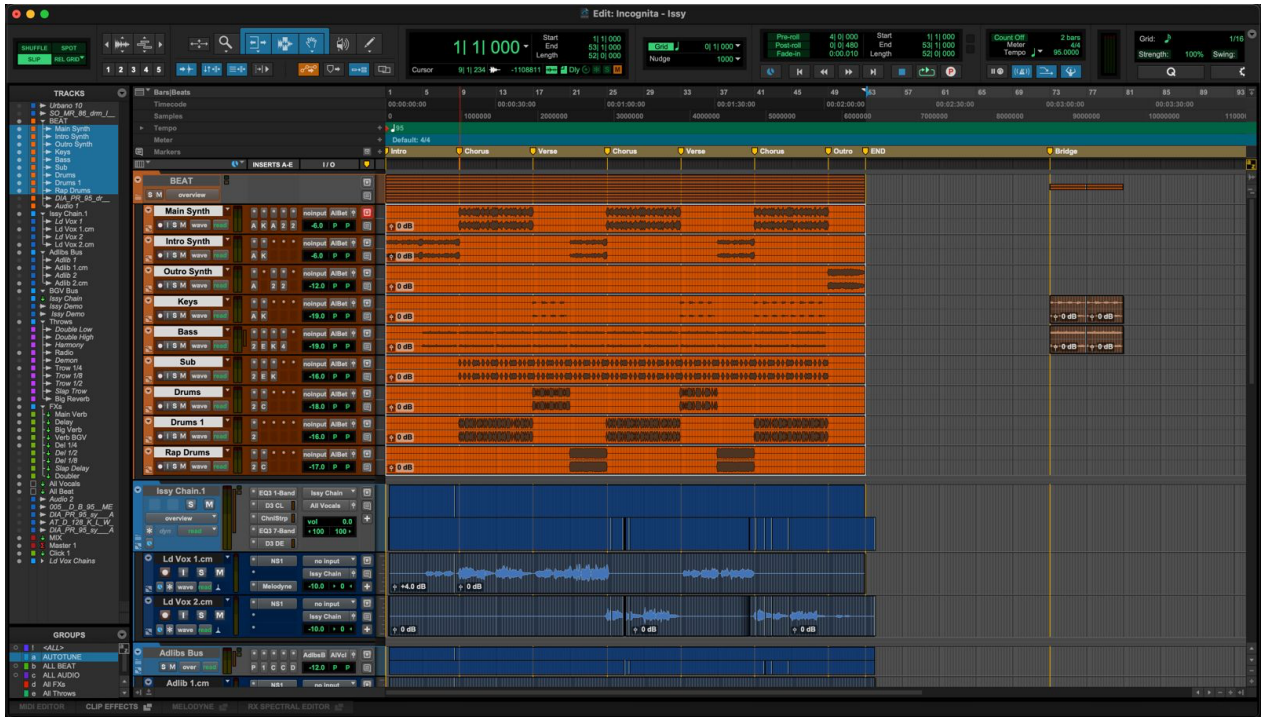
Edit: Incognita - Issy

SHUFFLE SPOT
SLIP REL GRID

1 2 3 4 5

1| 1| 000
Start 1| 1| 000
End 53| 1| 000
Length 52| 0| 000
Cursor 9| 1| 234 -1108811
Grid 0| 1| 000
Nudge 1000
Pre-roll 4| 0| 000
Post-roll 0| 0| 480
Fade-in 0:00.010
Start 1| 1| 000
End 53| 1| 000
Length 52| 0| 000
Count Off 2 bars
Meter 4/4
Tempo 95.0000
Grid: 1/16
Strength: 100% Swing:

TRACKS
Urbano 10
SO_MR_86_drm_l_
BEAT
Main Synth
Intro Synth
Outro Synth
Keys
Bass
Sub
Drums
Drums 1
Rap Drums
DIA_PR_95_dr_
Audio 1
Issy Chain.1
Ld Vox 1
Ld Vox 1.cm
Ld Vox 2
Ld Vox 2.cm
Adlibs Bus
Adlib 1
Adlib 1.cm
Adlib 2
Adlib 2.cm
BGV Bus
Issy Chain
Issy Demo
Issy Demo
Throws
Double Low
Double High
Harmony
Radio
Demon
Trow 1/4
Trow 1/8
Trow 1/2
Slap Trow
Big Reverb
FXs
Main Verb
Delay
Big Verb
Verb BGV
Del 1/4
Del 1/2
Del 1/8
Slap Delay
Doubler
All Vocals
All Beat
Audio 2
005_D_B_95_ME
DIA_PR_95_sy_A
AT_D_128_K_L_W_
DIA_PR_95_sy_A
MIX
Master 1
Click 1
Ld Vox Chains

GROUPS
<ALL>
a AUTOTUNE
b ALL BEAT
c ALL AUDIO
d All FXs
e All Throws

Bars|Beats
Timecode
Samples
Tempo
Meter
Markers
95
Default: 4/4
Intro Chorus Verse Chorus Verse Chorus Outro END Bridge
INSERTS A-E I/O

BEAT
overview
Main Synth noinput AllBet -6.0
Intro Synth noinput AllBet -6.0
Outro Synth noinput AllBet -12.0
Keys noinput AllBet -19.0
Bass noinput AllBet -19.0
Sub noinput AllBet -16.0
Drums noinput AllBet -18.0
Drums 1 noinput AllBet -18.0
Rap Drums noinput AllBet -17.0
Issy Chain.1
EQ3 1-Band D3 CL ChnlStrp EQ3 7-Band D3 DE
Issy Chain All Vocals vol 0.0
Ld Vox 1.cm NS1 Melodyne no input Issy Chain -10.0
Ld Vox 2.cm NS1 no input Issy Chain -10.0
Adlibs Bus AdlibsB AlVcl -12.0
Adlib 1.cm NS1 no input
0 dB +4.0 dB

MIDI EDITOR CLIP EFFECTS MELODYNE RX SPECTRAL EDITOR